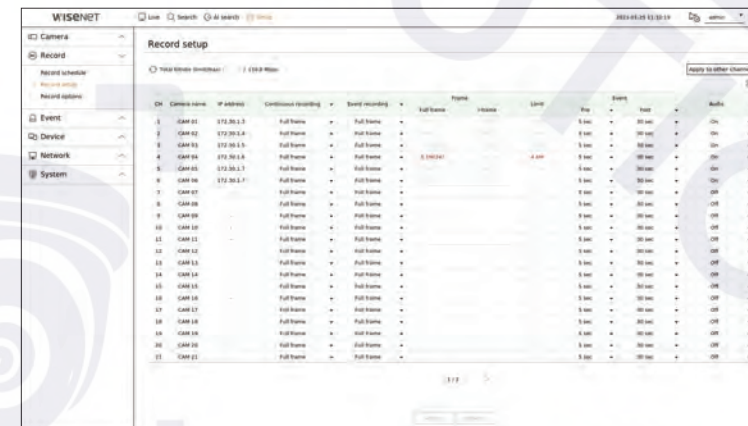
WISENET

Live Search AI search Setup

2021-03-25 11:10:10 admin

Camera
Record
Record schedule
Record setup
Record options
Event
Device
Network
System

Record setup

Total Bitrate limit(Max) : 159.9 Mbps

Apply to other channels

| CH | Camera name | IP address | Continuous recording | Event recording | Frame Full frame | Frame I-frame | Limit | Event Pre | Event Post | Audio |
|---|---|---|---|---|---|---|---|---|---|---|
| 1 | CAM 01 | 172.30.1.3 | Full frame | Full frame | | | | 5 sec | 30 sec | On |
| 2 | CAM 02 | 172.30.1.4 | Full frame | Full frame | | | | 5 sec | 30 sec | On |
| 3 | CAM 03 | 172.30.1.5 | Full frame | Full frame | | | | 5 sec | 30 sec | On |
| 4 | CAM 04 | 172.30.1.6 | Full frame | Full frame | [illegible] | | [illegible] | 5 sec | 30 sec | On |
| 5 | CAM 05 | 172.30.1.7 | Full frame | Full frame | | | | 5 sec | 30 sec | On |
| 6 | CAM 06 | 172.30.1.7 | Full frame | Full frame | | | | 5 sec | 30 sec | On |
| 7 | CAM 07 | | Full frame | Full frame | | | | 5 sec | 30 sec | Off |
| 8 | CAM 08 | | Full frame | Full frame | | | | 5 sec | 30 sec | Off |
| 9 | CAM 09 | | Full frame | Full frame | | | | 5 sec | 30 sec | Off |
| 10 | CAM 10 | | Full frame | Full frame | | | | 5 sec | 30 sec | Off |
| 11 | CAM 11 | | Full frame | Full frame | | | | 5 sec | 30 sec | Off |
| 12 | CAM 12 | | Full frame | Full frame | | | | 5 sec | 30 sec | Off |
| 13 | CAM 13 | | Full frame | Full frame | | | | 5 sec | 30 sec | Off |
| 14 | CAM 14 | | Full frame | Full frame | | | | 5 sec | 30 sec | Off |
| 15 | CAM 15 | | Full frame | Full frame | | | | 5 sec | 30 sec | Off |
| 16 | CAM 16 | | Full frame | Full frame | | | | 5 sec | 30 sec | Off |
| 17 | CAM 17 | | Full frame | Full frame | | | | 5 sec | 30 sec | Off |
| 18 | CAM 18 | | Full frame | Full frame | | | | 5 sec | 30 sec | Off |
| 19 | CAM 19 | | Full frame | Full frame | | | | 5 sec | 30 sec | Off |
| 20 | CAM 20 | | Full frame | Full frame | | | | 5 sec | 30 sec | Off |
| 21 | CAM 21 | | Full frame | Full frame | | | | 5 sec | 30 sec | Off |

1 / 7

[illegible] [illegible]